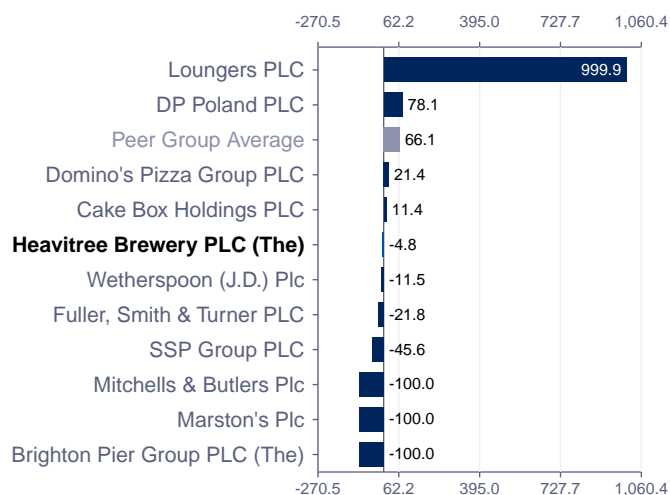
-270.5 62.2 395.0 727.7 1,060.4

Loungers PLC 999.9
DP Poland PLC 78.1
Peer Group Average 66.1
Domino's Pizza Group PLC 21.4
Cake Box Holdings PLC 11.4
Heavitree Brewery PLC (The) -4.8
Wetherspoon (J.D.) Plc -11.5
Fuller, Smith & Turner PLC -21.8
SSP Group PLC -45.6
Mitchells & Butlers Plc -100.0
Marston's Plc -100.0
Brighton Pier Group PLC (The) -100.0

-270.5 62.2 395.0 727.7 1,060.4